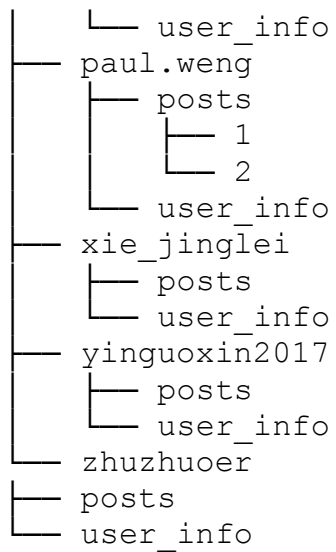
│   └── user_info
├── paul.weng
│   ├── posts
│   │   ├── 1
│   │   └── 2
│   └── user_info
├── xie_jinglei
│   ├── posts
│   └── user_info
├── yinguoxin2017
│   ├── posts
│   └── user_info
└── zhuzhuoer
    ├── posts
    └── user_info